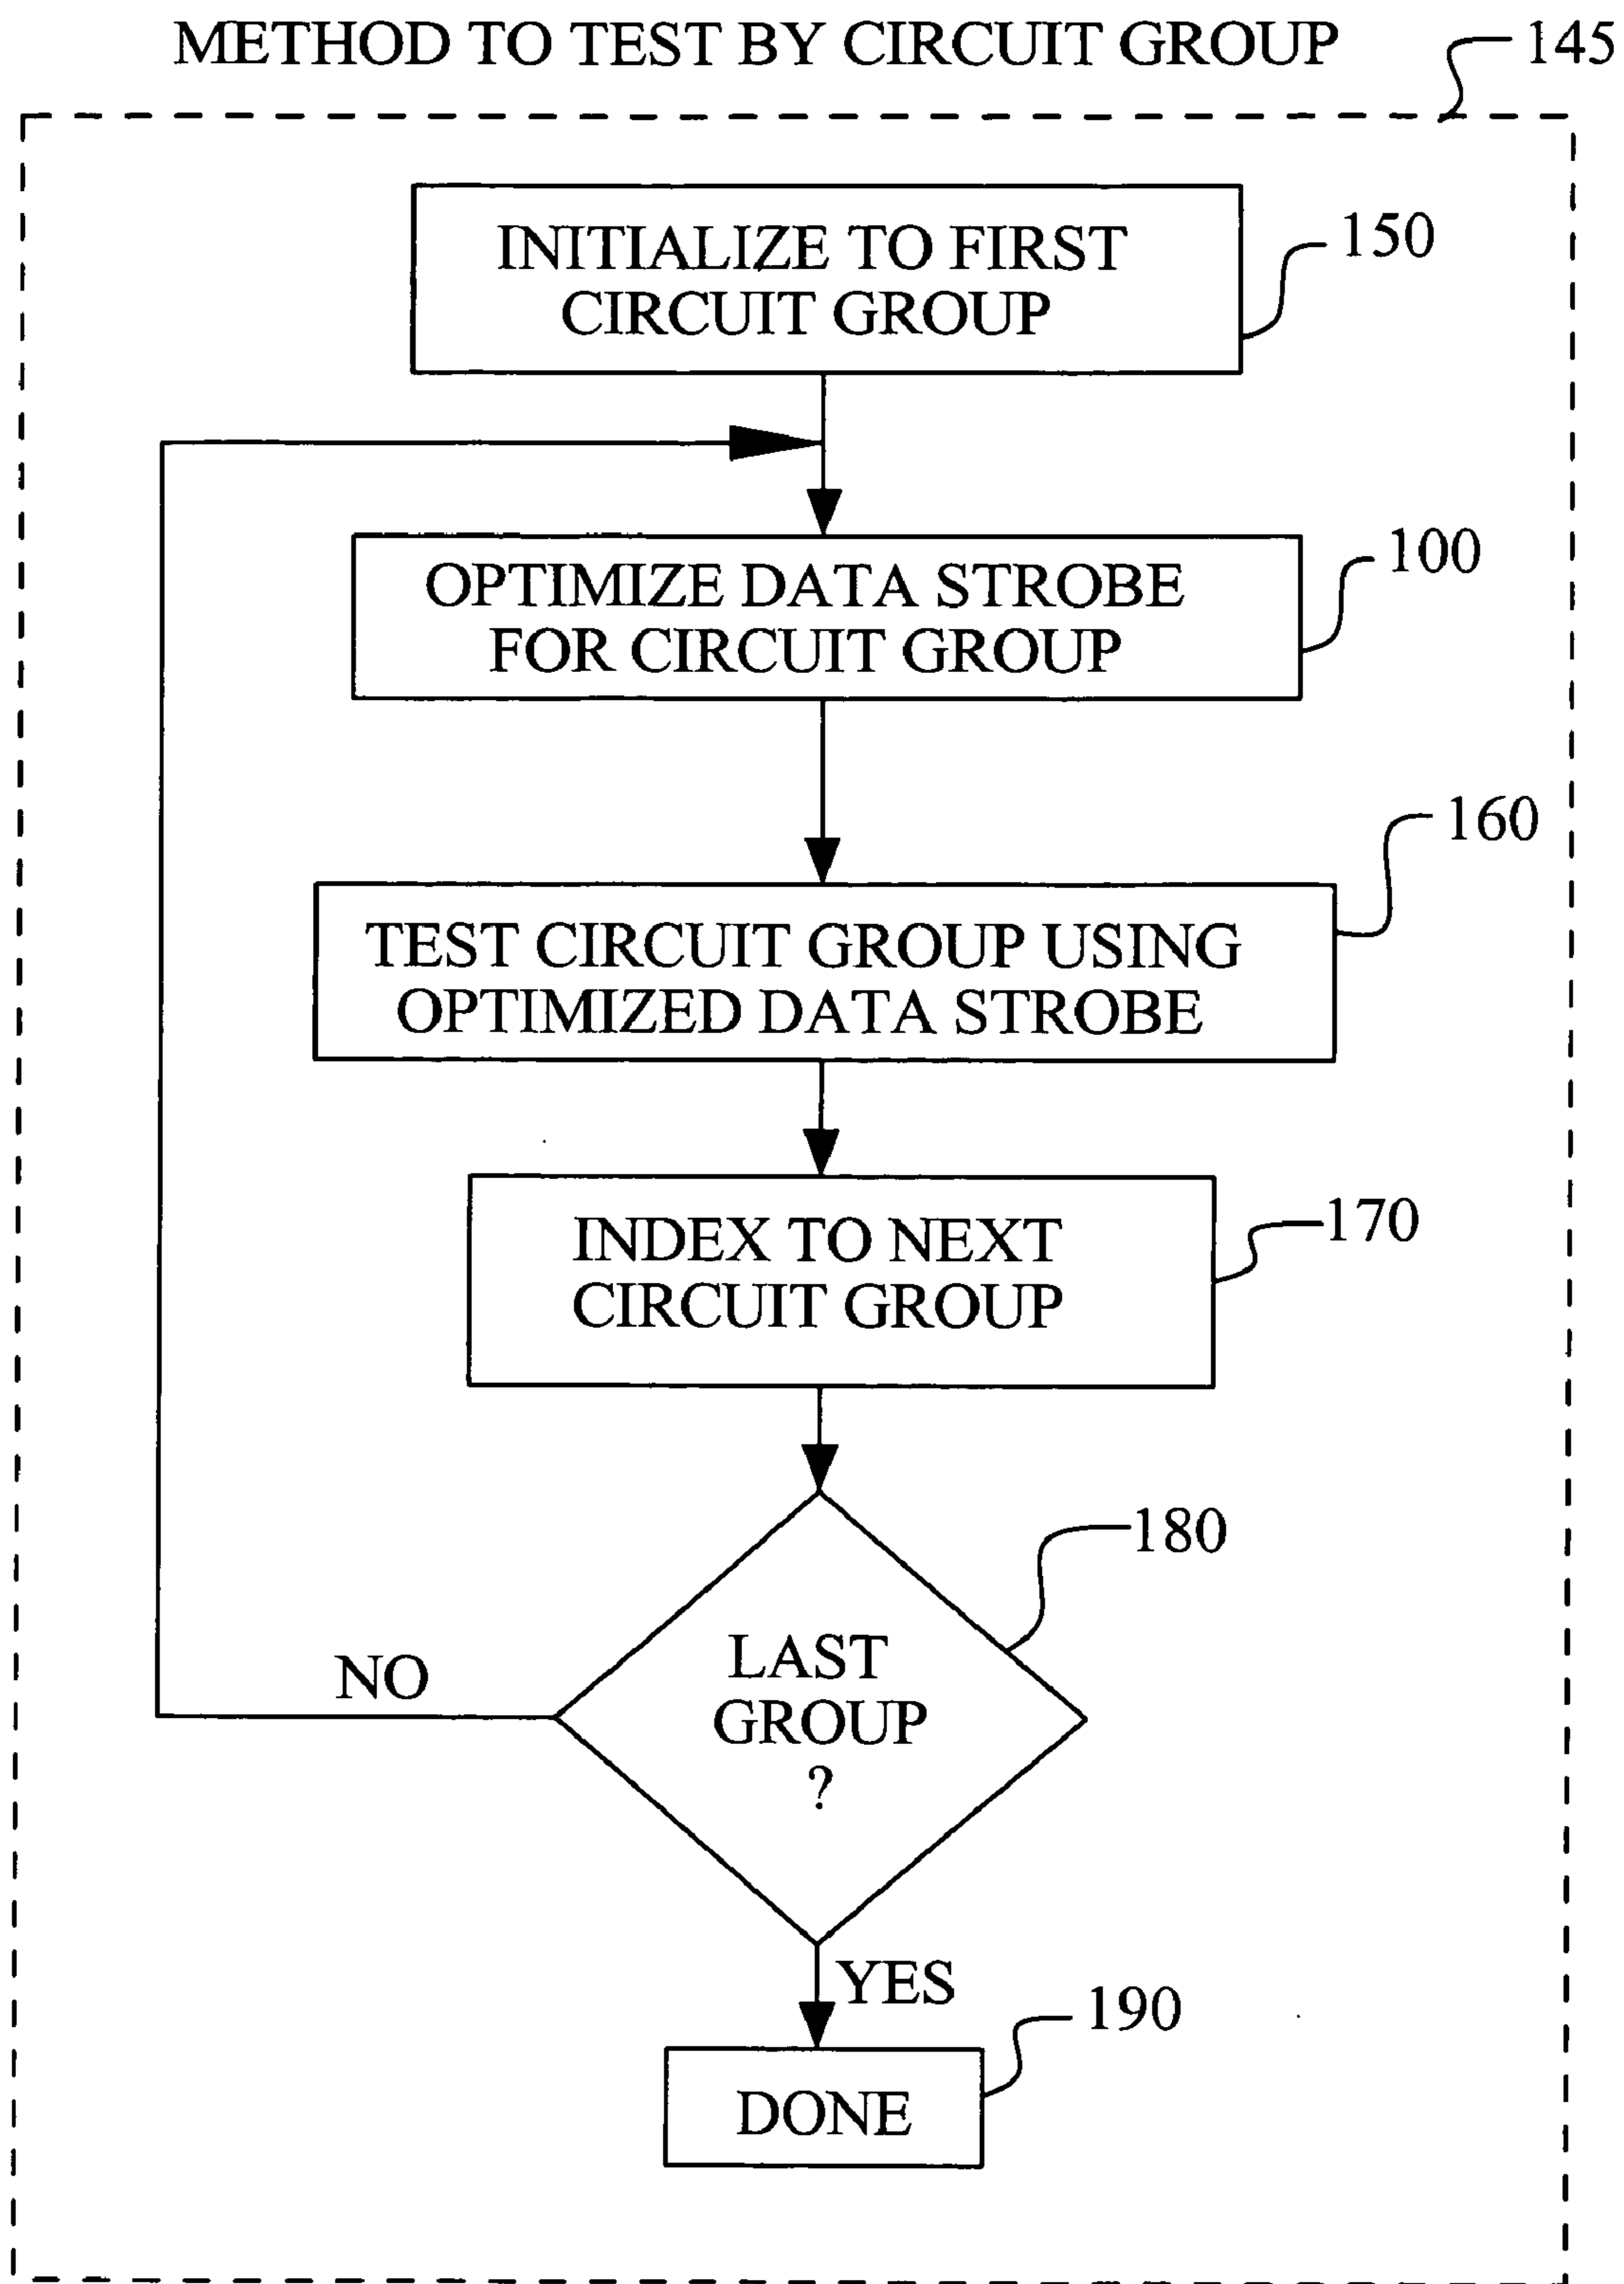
METHOD TO TEST BY CIRCUIT GROUP

145

INITIALIZE TO FIRST CIRCUIT GROUP

150

OPTIMIZE DATA STROBE FOR CIRCUIT GROUP

100

TEST CIRCUIT GROUP USING OPTIMIZED DATA STROBE

160

INDEX TO NEXT CIRCUIT GROUP

170

LAST GROUP ?

180

NO

YES

DONE

190